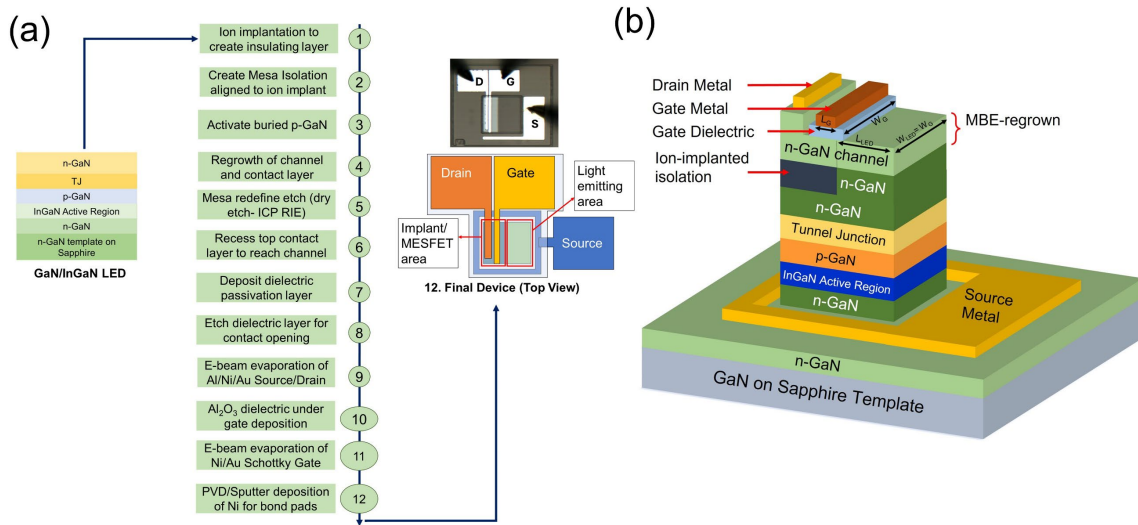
(a)

n-GaN
TJ
p-GaN
InGaN Active Region
n-GaN
n-GaN template on Sapphire

GaN/InGaN LED

Ion implantation to create insulating layer 1
Create Mesa Isolation aligned to ion implant 2
Activate buried p-GaN 3
Regrowth of channel and contact layer 4
Mesa redefine etch (dry etch- ICP RIE) 5
Recess top contact layer to reach channel 6
Deposit dielectric passivation layer 7
Etch dielectric layer for contact opening 8
E-beam evaporation of Al/Ni/Au Source/Drain 9
$Al_2O_3$ dielectric under gate deposition 10
E-beam evaporation of Ni/Au Schottky Gate 11
PVD/Sputter deposition of Ni for bond pads 12

D G
S

Drain
Gate
Light emitting area
Implant/ MESFET area
Source

12. Final Device (Top View)

(b)

Drain Metal
Gate Metal
Gate Dielectric
Ion-implanted isolation
$L_G$
$W_G$
$L_{LED}$
$W_{LED}=W_G$
MBE-regrown
n-GaN channel
n-GaN
n-GaN
Tunnel Junction
p-GaN
InGaN Active Region
n-GaN
Source Metal
n-GaN
GaN on Sapphire Template